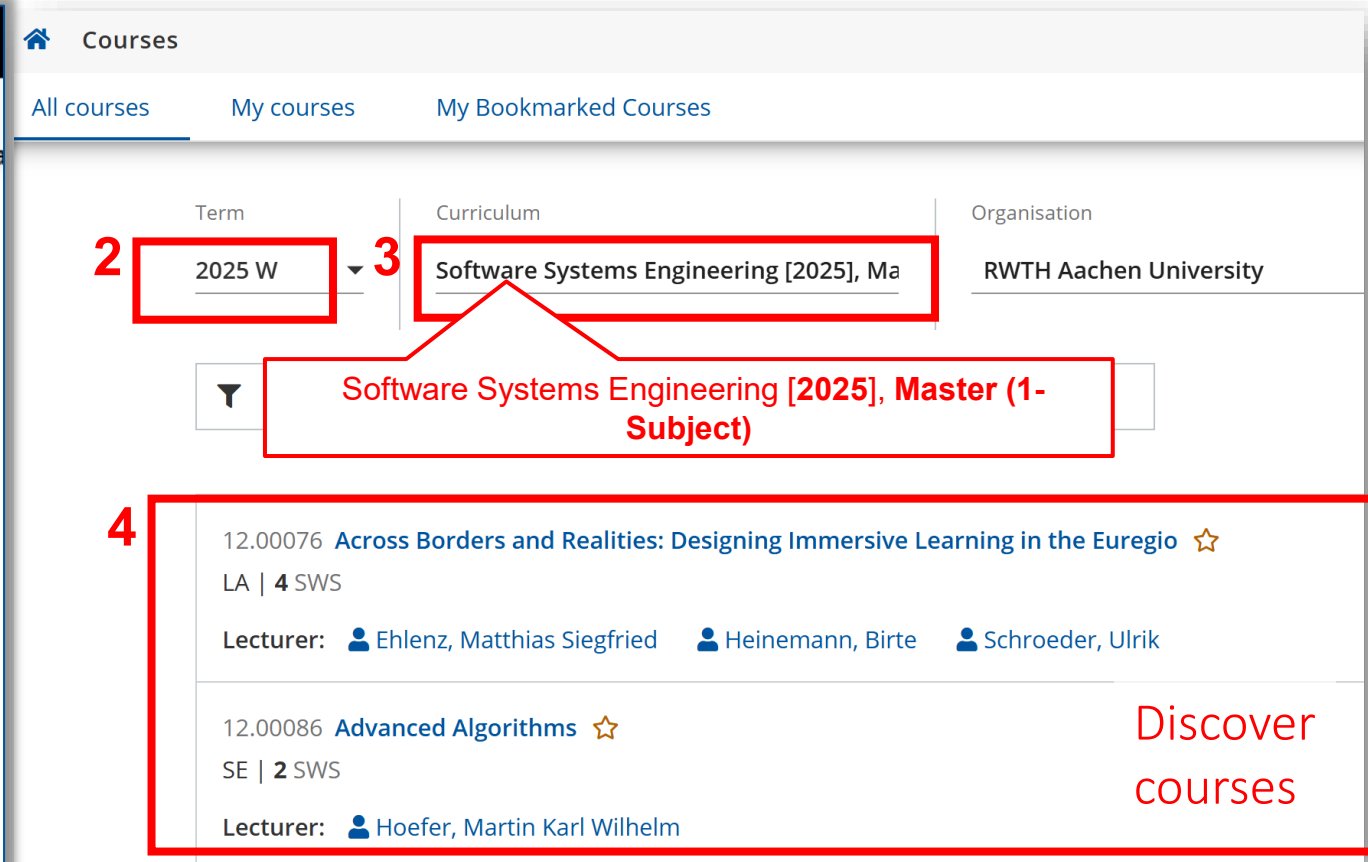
Courses

All courses
My courses
My Bookmarked Courses

Term
2
2025 W
3
Curriculum
Software Systems Engineering [2025], Ma
Organisation
RWTH Aachen University

Software Systems Engineering [2025], Master (1-Subject)

4
12.00076 Across Borders and Realities: Designing Immersive Learning in the Euregio
LA | 4 SWS
Lecturer: Ehlenz, Matthias Siegfried Heinemann, Birte Schroeder, Ulrik

12.00086 Advanced Algorithms
SE | 2 SWS
Lecturer: Hoefer, Martin Karl Wilhelm

Discover courses